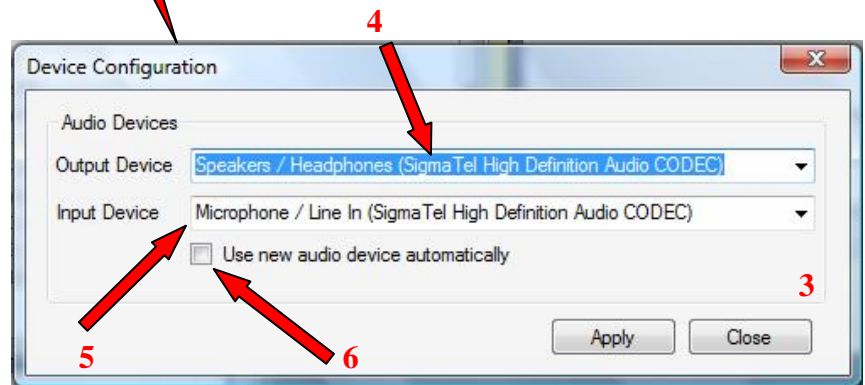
4

Device Configuration

Audio Devices

Output Device Speakers / Headphones (SigmaTel High Definition Audio CODEC)

Input Device Microphone / Line In (SigmaTel High Definition Audio CODEC)

Use new audio device automatically

3

Apply Close

5

6